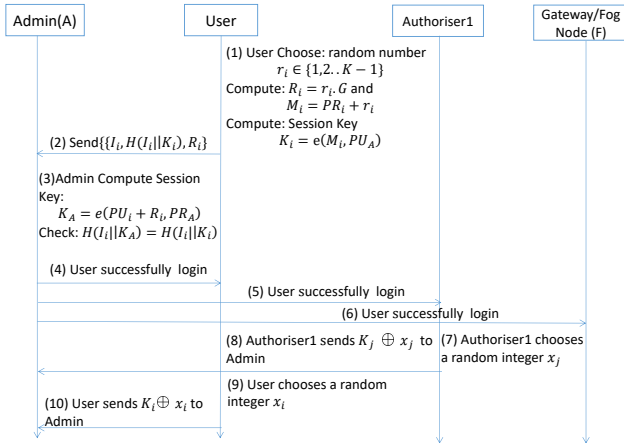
Admin(A)

User

Authoriser1

Gateway/Fog Node (F)

(1) User Choose: random number $r_i \in \{1,2..K-1\}$
Compute: $R_i = r_i.G$ and $M_i = PR_i + r_i$
Compute: Session Key $K_i = e(M_i, PU_A)$

(2) Send{$\{I_i, H(I_i||K_i), R_i\}$

(3)Admin Compute Session Key:
$K_A = e(PU_i + R_i, PR_A)$
Check: $H(I_i||K_A) = H(I_i||K_i)$

(4) User successfully login

(5) User successfully login

(6) User successfully login

(8) Authoriser1 sends $K_j \oplus x_j$ to Admin

(7) Authoriser1 chooses a random integer $x_j$

(9) User chooses a random integer $x_i$

(10) User sends $K_i \oplus x_i$ to Admin